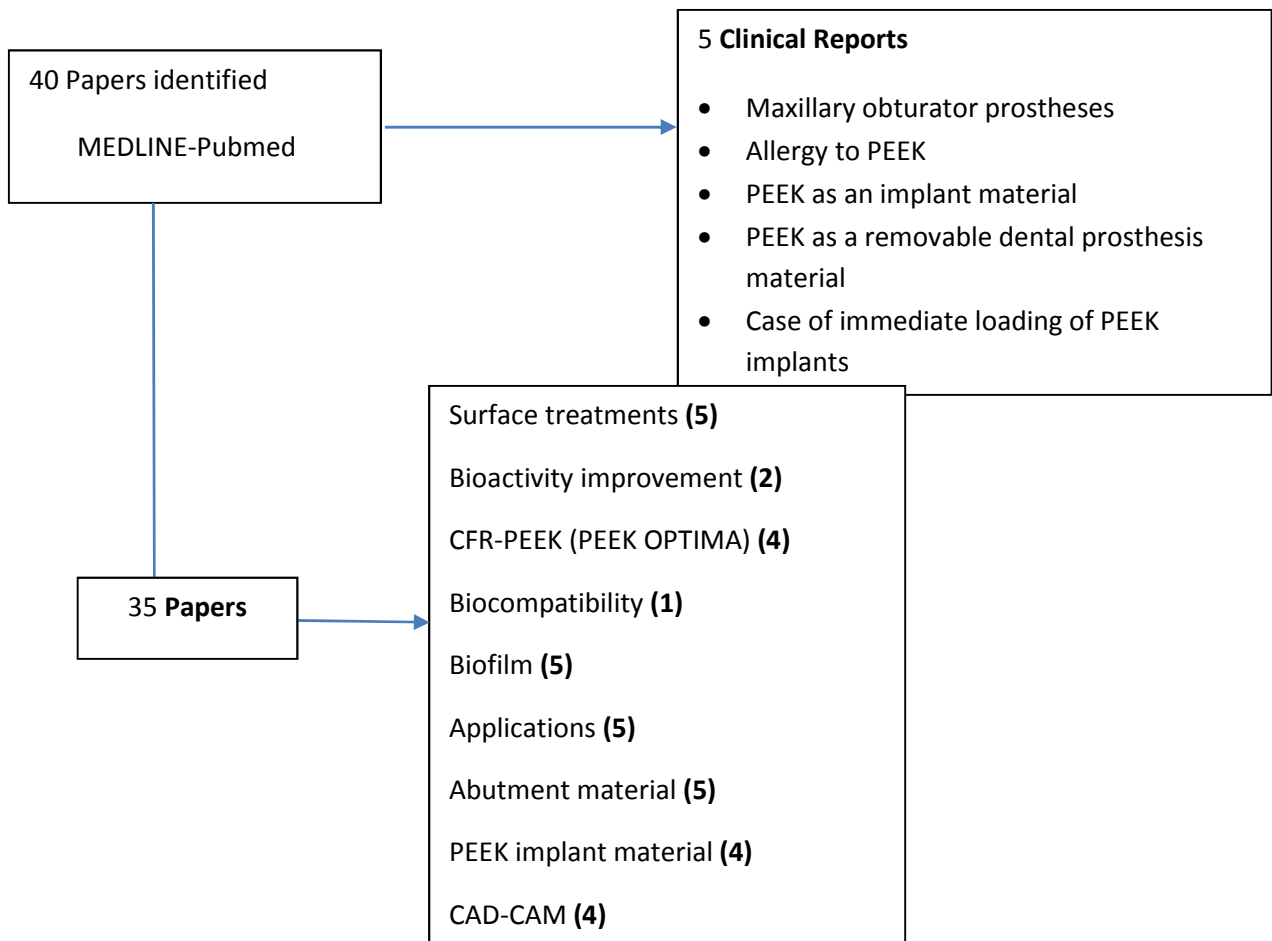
40 Papers identified

MEDLINE-Pubmed

5 Clinical Reports

- Maxillary obturator prostheses
- Allergy to PEEK
- PEEK as an implant material
- PEEK as a removable dental prosthesis material
- Case of immediate loading of PEEK implants

35 Papers

Surface treatments (5)

Bioactivity improvement (2)

CFR-PEEK (PEEK OPTIMA) (4)

Biocompatibility (1)

Biofilm (5)

Applications (5)

Abutment material (5)

PEEK implant material (4)

CAD-CAM (4)